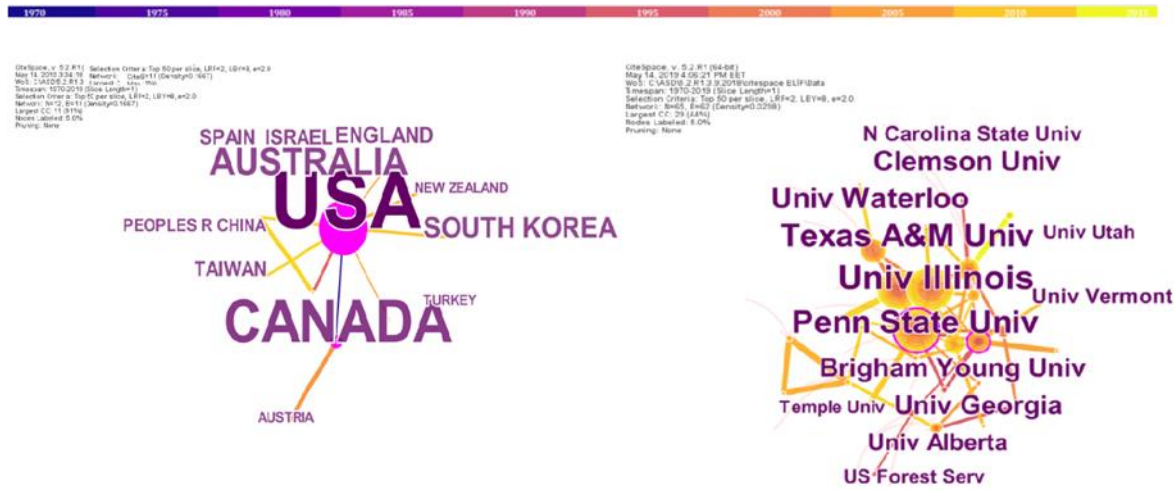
1970 1975 1980 1985 1990 1995 2000 2005 2010 2015

CiteSpace, v. 5.2.R1 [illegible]
May 14, 2019 3:34:16 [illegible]
WoS: C:\ASD\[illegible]
Timespan: 1970-2019 (Slice Length=1)
Selection Criteria: Top 50 per slice, LRF=2, LBY=8, e=2.0
Network: N=12, E=11 (Density=0.1667)
Largest CC: 11 (91%)
Nodes Labeled: 5.0%
Pruning: None

SPAIN ISRAEL ENGLAND
AUSTRALIA
USA
NEW ZEALAND
PEOPLES R CHINA
SOUTH KOREA
TAIWAN
TURKEY
CANADA
AUSTRIA

CiteSpace, v. 5.2.R1 (64-bit)
May 14, 2019 4:06:21 PM EET
WoS: C:\ASD\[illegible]
Timespan: 1970-2019 (Slice Length=1)
Selection Criteria: Top 50 per slice, LRF=2, LBY=8, e=2.0
Network: N=65, E=62 (Density=0.0298)
Largest CC: 29 (44%)
Nodes Labeled: 5.0%
Pruning: None

N Carolina State Univ
Clemson Univ
Univ Waterloo
Texas A&M Univ
Univ Utah
Univ Illinois
Univ Vermont
Penn State Univ
Brigham Young Univ
Temple Univ
Univ Georgia
Univ Alberta
US Forest Serv